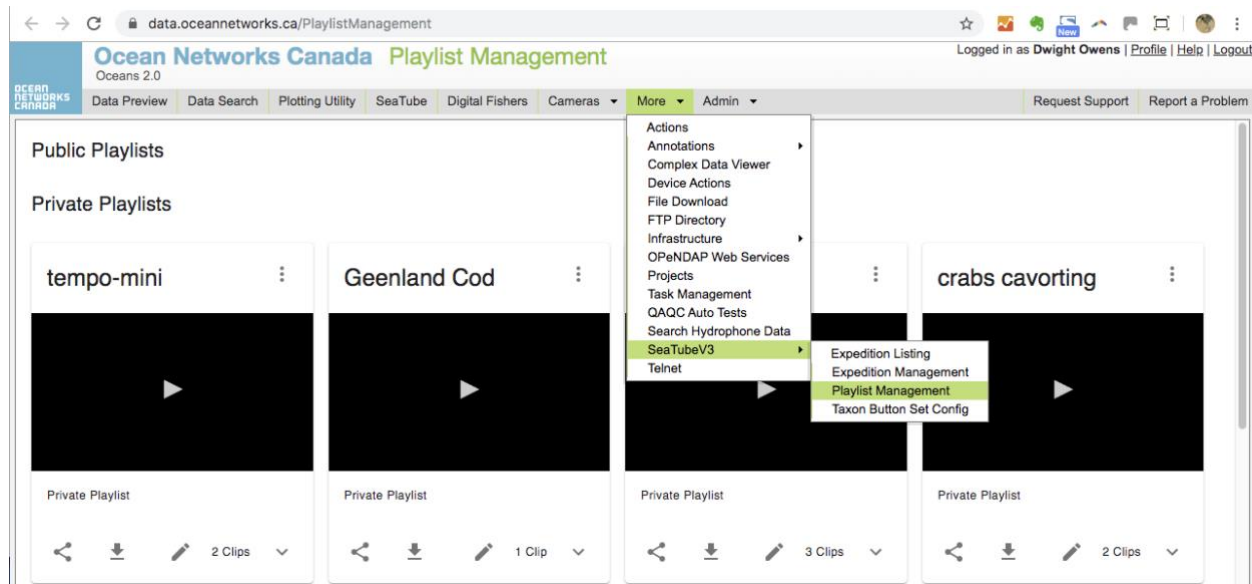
data.oceannetworks.ca/PlaylistManagement

New

OCEAN NETWORKS CANADA

Ocean Networks Canada Playlist Management
Oceans 2.0

Logged in as Dwight Owens | Profile | Help | Logout

Data Preview | Data Search | Plotting Utility | SeaTube | Digital Fishers | Cameras | More | Admin | Request Support | Report a Problem

Actions
Annotations
Complex Data Viewer
Device Actions
File Download
FTP Directory
Infrastructure
OPeNDAP Web Services
Projects
Task Management
QAQC Auto Tests
Search Hydrophone Data
SeaTubeV3
Telnet

Expedition Listing
Expedition Management
Playlist Management
Taxon Button Set Config

Public Playlists

Private Playlists

tempo-mini
Private Playlist
2 Clips

Geenland Cod
Private Playlist
1 Clip

Private Playlist
3 Clips

crabs cavorting
Private Playlist
2 Clips